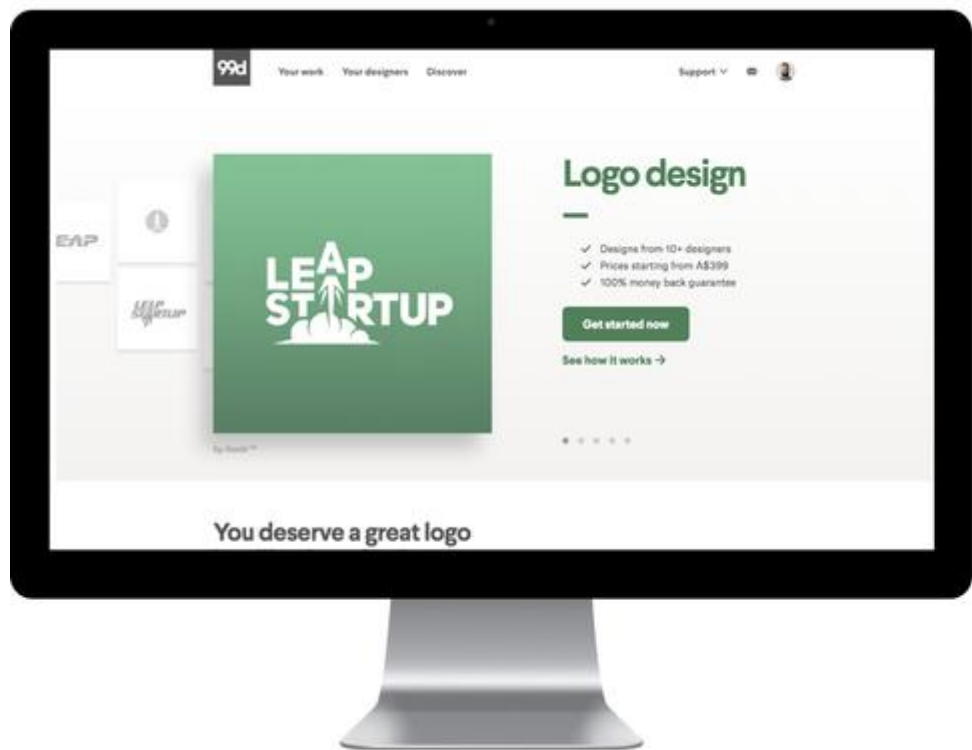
99d Your work Your designers Discover

Support

EAP

LEAP STARTUP

LEAP STARTUP

by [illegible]

Logo design

✓ Designs from 10+ designers
✓ Prices starting from A$399
✓ 100% money back guarantee

Get started now

See how it works →

You deserve a great logo